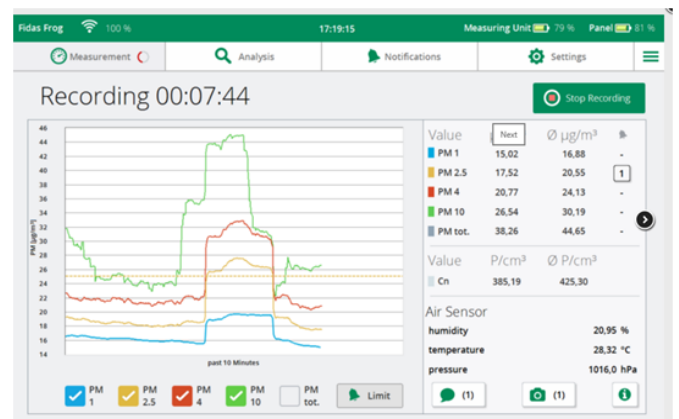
Fidas Frog 100 % 17:19:15 Measuring Unit 79 % Panel 81 %

Measurement Analysis Notifications Settings

Recording 00:07:44

Stop Recording

| Value | Next | Ø µg/m³ | |
|---|---|---|---|
| PM 1 | 15,02 | 16,88 | - |
| PM 2.5 | 17,52 | 20,55 | 1 |
| PM 4 | 20,77 | 24,13 | - |
| PM 10 | 26,54 | 30,19 | - |
| PM tot. | 38,26 | 44,65 | - |

| Value | P/cm³ | Ø P/cm³ |
|---|---|---|
| Cn | 385,19 | 425,30 |

Air Sensor

| humidity | 20,95 % |
|---|---|
| temperature | 28,32 °C |
| pressure | 1016,0 hPa |

46 44 42 40 38 36 34 32 30 28 26 24 22 20 18 16 14

PM [µg/m³]

past 10 Minutes

PM 1 PM 2.5 PM 4 PM 10 PM tot. Limit

(1) (1)